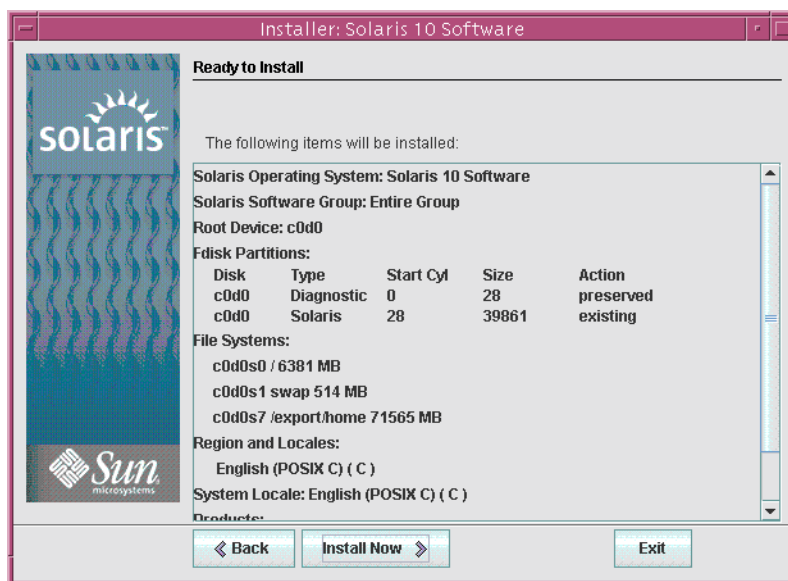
Installer: Solaris 10 Software

solaris

Sun microsystems

Ready to Install

The following items will be installed:

Solaris Operating System: Solaris 10 Software

Solaris Software Group: Entire Group

Root Device: c0d0

Fdisk Partitions:

| Disk | Type | Start Cyl | Size | Action |
|---|---|---|---|---|
| c0d0 | Diagnostic | 0 | 28 | preserved |
| c0d0 | Solaris | 28 | 39861 | existing |

File Systems:

c0d0s0 / 6381 MB

c0d0s1 swap 514 MB

c0d0s7 /export/home 71565 MB

Region and Locales:

English (POSIX C) ( C )

System Locale: English (POSIX C) ( C )

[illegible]

« Back

Install Now »

Exit